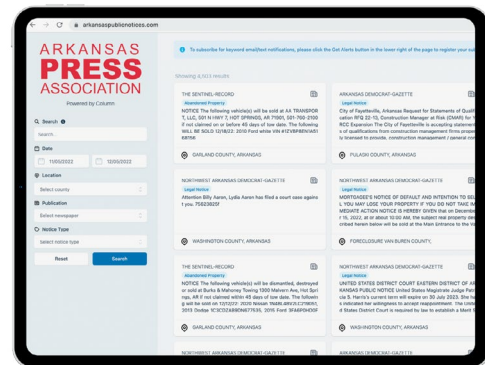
arkansaspublicnotices.com

ARKANSAS PRESS ASSOCIATION
Powered by Column

Search
Search...

Date
11/05/2022
12/05/2022

Location
Select county

Publication
Select newspaper

Notice Type
Select notice type

Reset
Search

To subscribe for keyword email/text notifications, please click the Get Alerts button in the lower right of the page to register your sub

Showing 4,923 results

THE SENTINEL-RECORD
Abandoned Property
NOTICE The following vehicle(s) will be sold at AA TRANSPOR T, LLC, 501 N HWY 7, HOT SPRINGS, AR 71901, 501-760-2100 if not claimed on or before 45 days of tow date. The following WILL BE SOLD 12/18/22: 2010 Ford white VIN #1ZVBP8EN1A51 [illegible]
GARLAND COUNTY, ARKANSAS

ARKANSAS DEMOCRAT-GAZETTE
Legal Notice
City of Fayetteville, Arkansas Request for Statements of Qualifi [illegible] RFQ 22-13, Construction Manager at Risk (CMAR) for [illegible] RCC Expansion The City of Fayetteville is accepting statements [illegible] s of qualifications from construction management firms prop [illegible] ly licensed to provide, construction management / general con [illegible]
PULASKI COUNTY, ARKANSAS

NORTHWEST ARKANSAS DEMOCRAT-GAZETTE
Legal Notice
Attention Billy Aaron, Lydia Aaron has filed a court case agains t you. 755236DT
WASHINGTON COUNTY, ARKANSAS

NORTHWEST ARKANSAS DEMOCRAT-GAZETTE
Legal Notice
MORTGAGEE'S NOTICE OF DEFAULT AND INTENTION TO SEL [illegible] L YOU MAY LOSE YOUR PROPERTY IF YOU DO NOT TAKE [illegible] MEDIATE ACTION NOTICE IS HEREBY GIVEN that on December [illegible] f 6, 2022, at or about 10:00 AM, the subject real property des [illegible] cribed herein below will be sold at the Main Entrance to the Va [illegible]
FORECLOSURE VAN BUREN COUNTY,

THE SENTINEL-RECORD
Abandoned Property
NOTICE The following vehicle(s) will be dismantled, destroyed or sold at Burks & Mahoney Towing 1300 Malvern Ave, Hot Springs, AR if not claimed within 45 days of tow date. The following will be sold on 12/30/2022: 2020 Nissan 1N4BL4BW5LC278651, 2013 Dodge 1C3CDZAB8DN577535, 2015 Ford 3FA6P0H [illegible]
GARLAND COUNTY, ARKANSAS

NORTHWEST ARKANSAS DEMOCRAT-GAZETTE
Legal Notice
UNITED STATES DISTRICT COURT EASTERN DISTRICT OF AR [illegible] KANSAS PUBLIC NOTICE United States Magistrate Judge Pat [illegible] cia S. Harris's current term will expire on 30 July 2023. She has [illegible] s indicated her willingness to accept reappointment. The Unite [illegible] d States District Court is required by law to establish a Merit S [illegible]
WASHINGTON COUNTY, ARKANSAS

NORTHWEST ARKANSAS DEMOCRAT-GAZETTE

NORTHWEST ARKANSAS DEMOCRAT-GAZETTE